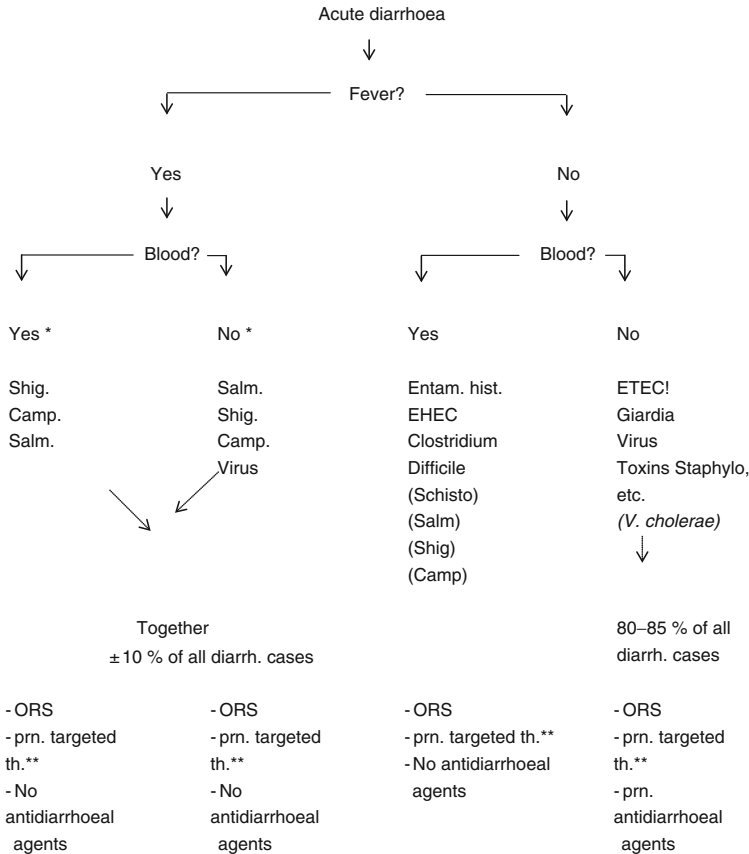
Acute diarrhoea

Fever?

Yes

No

Blood?

Blood?

Yes *

Shig.
Camp.
Salm.

No *

Salm.
Shig.
Camp.
Virus

Yes

Entam. hist.
EHEC
Clostridium
Difficile
(Schisto)
(Salm)
(Shig)
(Camp)

No

ETEC!
Giardia
Virus
Toxins Staphylo,
etc.
*(V. cholerae)*

Together
± 10 % of all diarrh. cases

80–85 % of all diarrh. cases

- ORS
- prn. targeted th.**
- No antidiarrhoeal agents

- ORS
- prn. targeted th.**
- No antidiarrhoeal agents

- ORS
- prn. targeted th.**
- No antidiarrhoeal agents

- ORS
- prn. targeted th.**
- prn. antidiarrhoeal agents